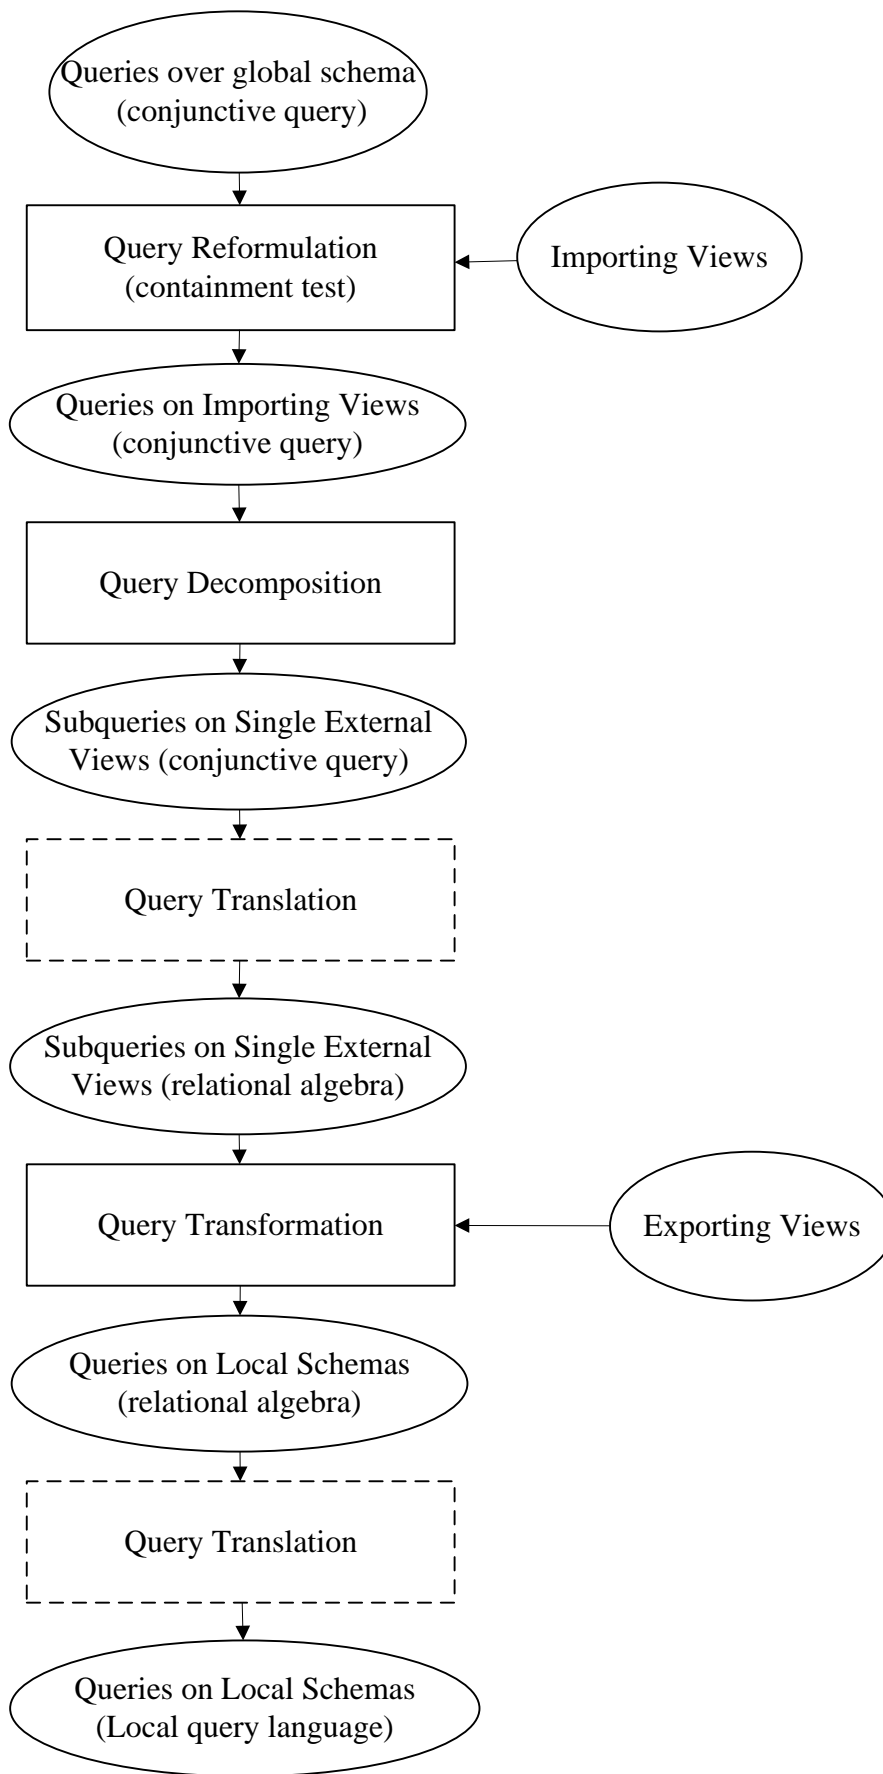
Queries over global schema (conjunctive query)

Query Reformulation (containment test)

Importing Views

Queries on Importing Views (conjunctive query)

Query Decomposition

Subqueries on Single External Views (conjunctive query)

Query Translation

Subqueries on Single External Views (relational algebra)

Query Transformation

Exporting Views

Queries on Local Schemas (relational algebra)

Query Translation

Queries on Local Schemas (Local query language)